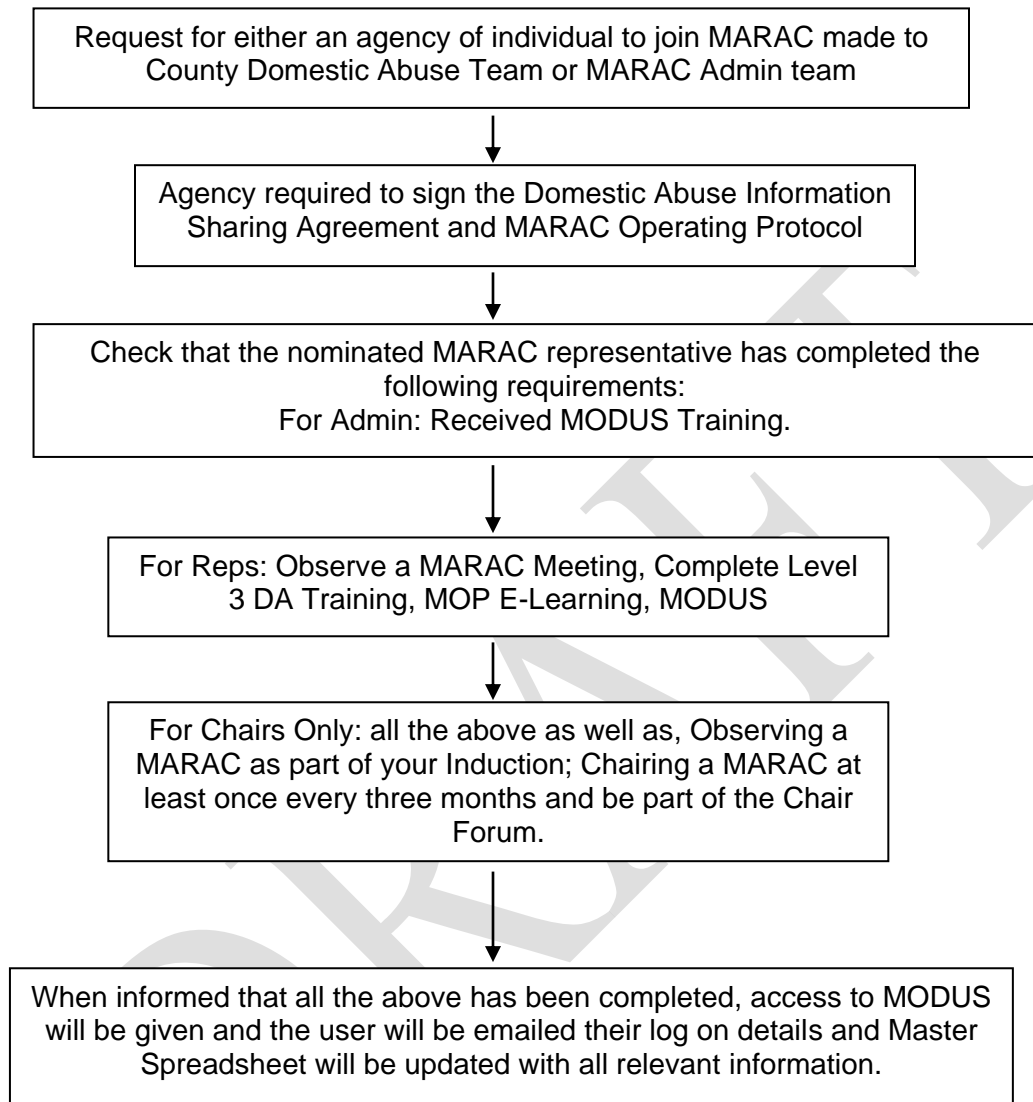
Request for either an agency of individual to join MARAC made to County Domestic Abuse Team or MARAC Admin team

Agency required to sign the Domestic Abuse Information Sharing Agreement and MARAC Operating Protocol

Check that the nominated MARAC representative has completed the following requirements:
For Admin: Received MODUS Training.

For Reps: Observe a MARAC Meeting, Complete Level 3 DA Training, MOP E-Learning, MODUS

For Chairs Only: all the above as well as, Observing a MARAC as part of your Induction; Chairing a MARAC at least once every three months and be part of the Chair Forum.

When informed that all the above has been completed, access to MODUS will be given and the user will be emailed their log on details and Master Spreadsheet will be updated with all relevant information.

DRAFT